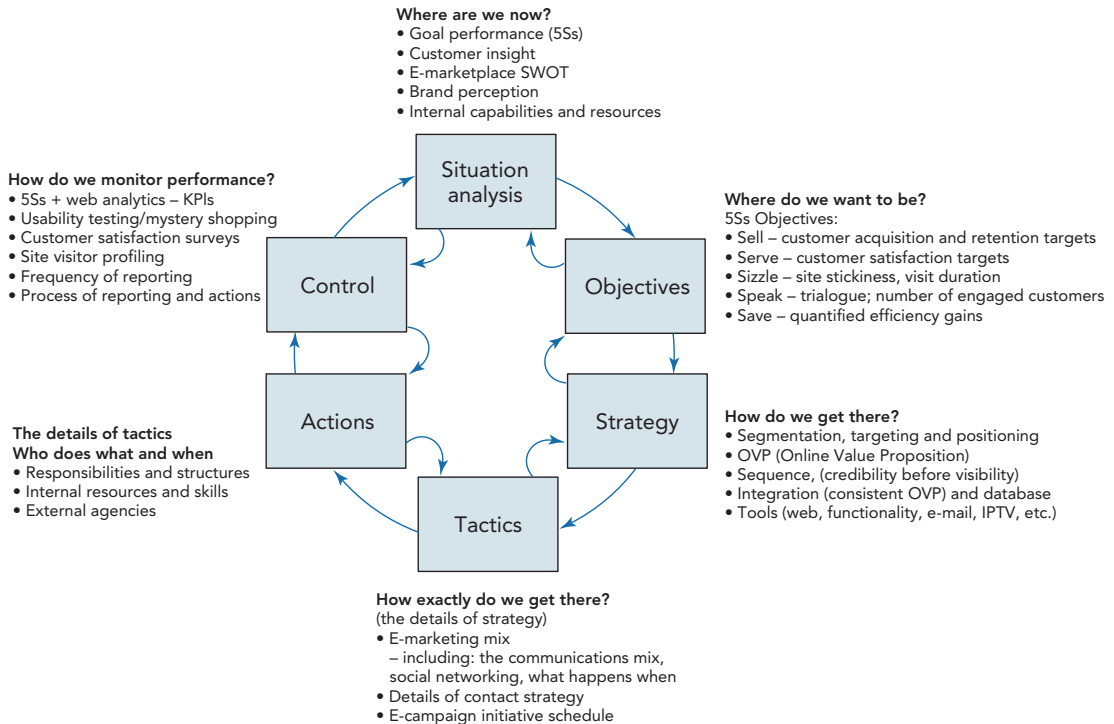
Where are we now?
• Goal performance (5Ss)
• Customer insight
• E-marketplace SWOT
• Brand perception
• Internal capabilities and resources

Situation analysis

How do we monitor performance?
• 5Ss + web analytics – KPIs
• Usability testing/mystery shopping
• Customer satisfaction surveys
• Site visitor profiling
• Frequency of reporting
• Process of reporting and actions

Control

Where do we want to be?
5Ss Objectives:
• Sell – customer acquisition and retention targets
• Serve – customer satisfaction targets
• Sizzle – site stickiness, visit duration
• Speak – trialogue; number of engaged customers
• Save – quantified efficiency gains

Objectives

Actions

Strategy

The details of tactics
Who does what and when
• Responsibilities and structures
• Internal resources and skills
• External agencies

How do we get there?
• Segmentation, targeting and positioning
• OVP (Online Value Proposition)
• Sequence, (credibility before visibility)
• Integration (consistent OVP) and database
• Tools (web, functionality, e-mail, IPTV, etc.)

Tactics

How exactly do we get there?
(the details of strategy)
• E-marketing mix
– including: the communications mix, social networking, what happens when
• Details of contact strategy
• E-campaign initiative schedule